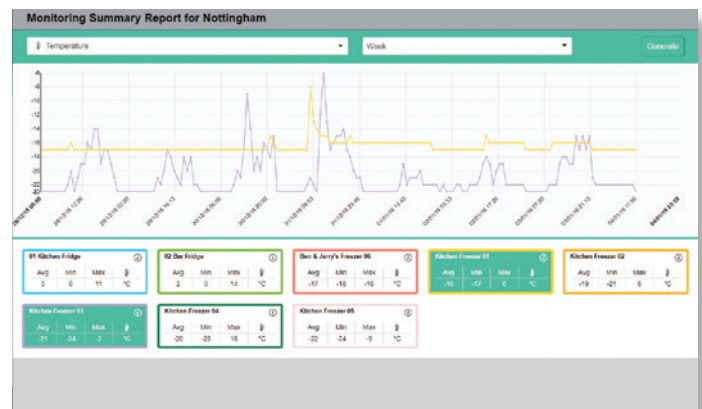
Monitoring Summary Report for Nottingham

Temperature

Week

Generate

01 Kitchen Fridge

| Avg | Min | Max | |
|---|---|---|---|
| 3 | 0 | 11 | °C |

02 Bar Fridge

| Avg | Min | Max | |
|---|---|---|---|
| 2 | 0 | 14 | °C |

Ben & Jerry's Freezer 06

| Avg | Min | Max | |
|---|---|---|---|
| -17 | -18 | -16 | °C |

Kitchen Freezer 01

| Avg | Min | Max | |
|---|---|---|---|
| -15 | -17 | 6 | °C |

Kitchen Freezer 02

| Avg | Min | Max | |
|---|---|---|---|
| -19 | -21 | 6 | °C |

Kitchen Freezer 03

| Avg | Min | Max | |
|---|---|---|---|
| -21 | -24 | -2 | °C |

Kitchen Freezer 04

| Avg | Min | Max | |
|---|---|---|---|
| -20 | -25 | 16 | °C |

Kitchen Freezer 05

| Avg | Min | Max | |
|---|---|---|---|
| -22 | -24 | -9 | °C |